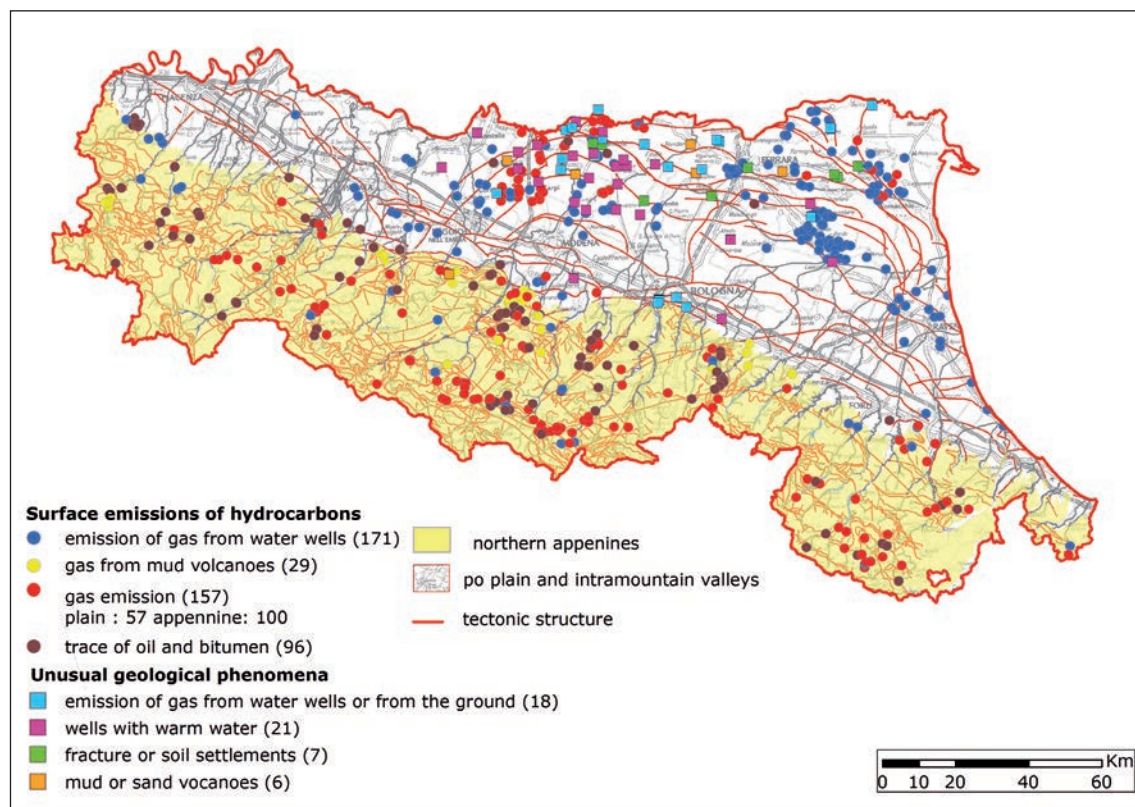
FERRARA

MODENA

BOLOGNA

Surface emissions of hydrocarbons
emission of gas from water wells (171)
gas from mud volcanoes (29)
gas emission (157)
plain : 57 appennine: 100
trace of oil and bitumen (96)

northern appenines
po plain and intramountain valleys
tectonic structure

Unusual geological phenomena
emission of gas from water wells or from the ground (18)
wells with warm water (21)
fracture or soil settlements (7)
mud or sand vocanoes (6)

Km
0 10 20 40 60